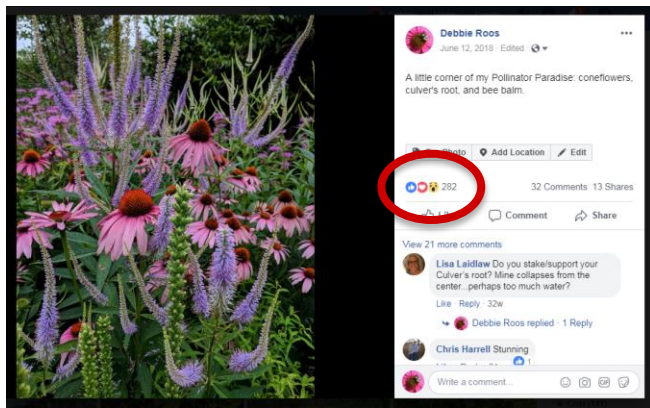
Debbie Roos
June 12, 2018 · Edited ·

A little corner of my Pollinator Paradise: coneflowers, culver's root, and bee balm.

Photo | Add Location | Edit

282

32 Comments 13 Shares

Like | Comment | Share

View 21 more comments

Lisa Laidlaw Do you stake/support your Culver's root? Mine collapses from the center...perhaps too much water?

Like · Reply · 32w

Debbie Roos replied · 1 Reply

Chris Harrell Stunning

1

Write a comment...